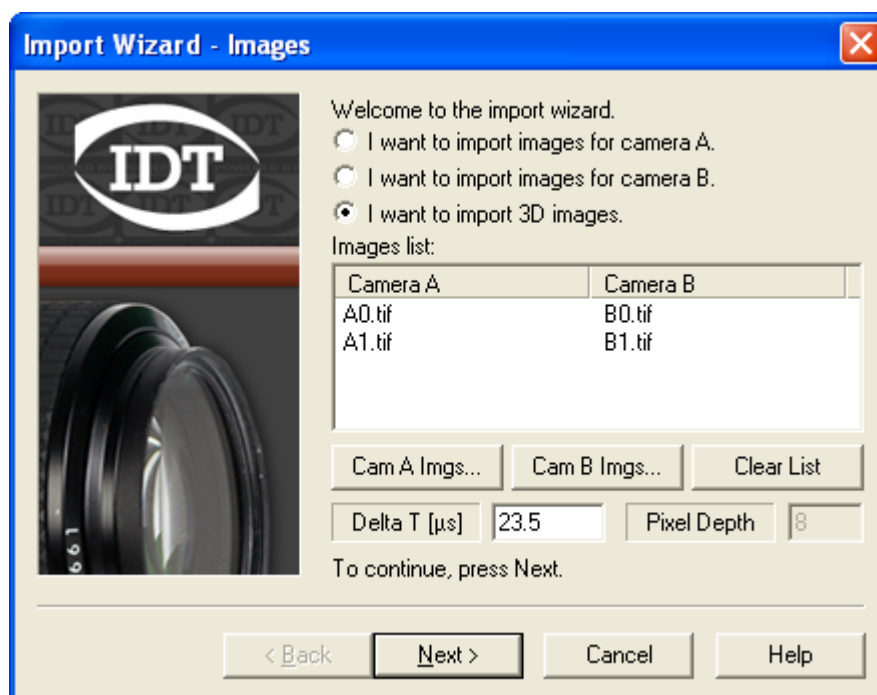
Import Wizard - Images

IDT

Welcome to the import wizard.

I want to import images for camera A.

I want to import images for camera B.

I want to import 3D images.

Images list:

| Camera A | Camera B |
|---|---|
| A0.tif | B0.tif |
| A1.tif | B1.tif |

Cam A Imgs... Cam B Imgs... Clear List

Delta T [µs] 23.5 Pixel Depth 8

To continue, press Next.

< Back Next > Cancel Help